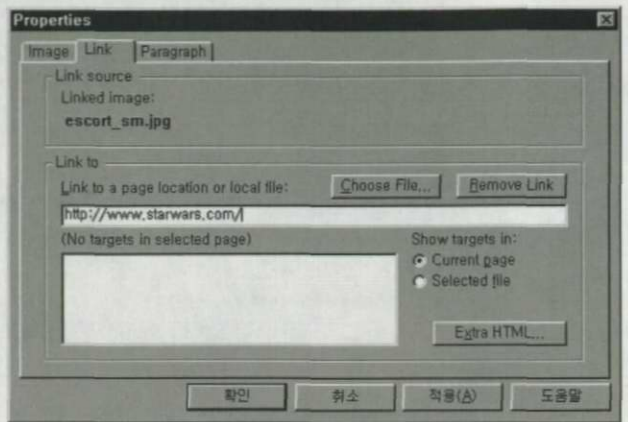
Properties

Image | Link | Paragraph

Link source
Linked image:
escort_sm.jpg

Link to
Link to a page location or local file:
Choose File...
Remove Link
http://www.starwars.com/
(No targets in selected page)
Show targets in:
Current page
Selected file
Extra HTML...

확인
취소
적용(A)
도움말